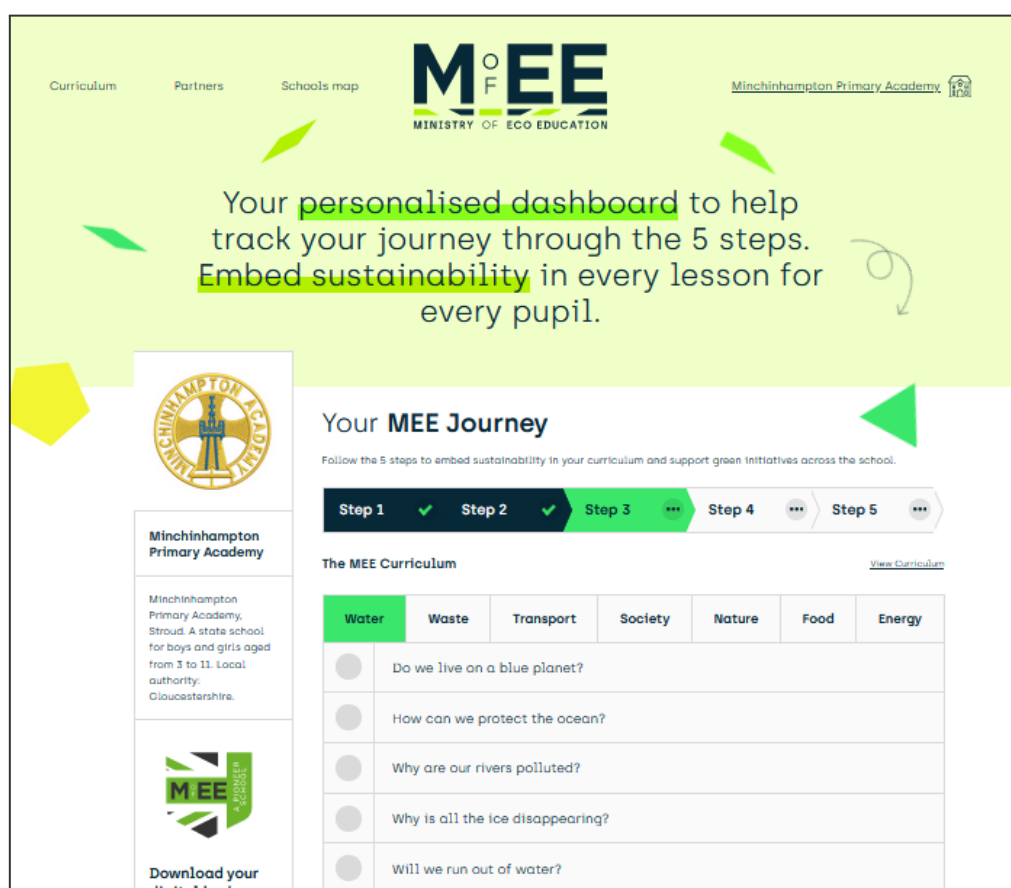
Curriculum Partners Schools map

MOFEE
MINISTRY OF ECO EDUCATION

Minchinhampton Primary Academy

Your personalised dashboard to help track your journey through the 5 steps. Embed sustainability in every lesson for every pupil.

MINCHINHAMPTON ACADEMY

Minchinhampton Primary Academy

Minchinhampton Primary Academy, Stroud. A state school for boys and girls aged from 3 to 11. Local authority: Gloucestershire.

MOFEE
A PIONEER SCHOOL

Download your

Your MEE Journey

Follow the 5 steps to embed sustainability in your curriculum and support green initiatives across the school.

Step 1 Step 2 Step 3 Step 4 Step 5

The MEE Curriculum

View Curriculum

| Water | Waste | Transport | Society | Nature | Food | Energy |
|---|---|---|---|---|---|---|

Do we live on a blue planet?

How can we protect the ocean?

Why are our rivers polluted?

Why is all the ice disappearing?

Will we run out of water?